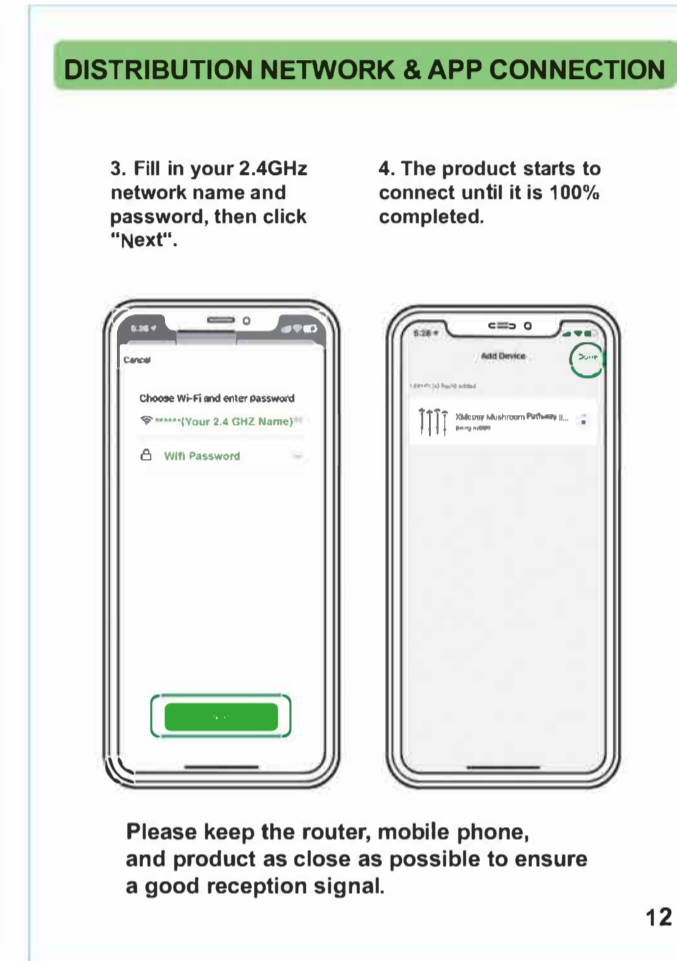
DISTRIBUTION NETWORK & APP CONNECTION

3. Fill in your 2.4GHz network name and password, then click "Next".

4. The product starts to connect until it is 100% completed.

Cancel

Choose Wi-Fi and enter password

*****(Your 2.4 GHZ Name)

Wifi Password

Add Device

Done

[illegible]

Xmcosy Mushroom Pathway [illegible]

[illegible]

Please keep the router, mobile phone, and product as close as possible to ensure a good reception signal.

12